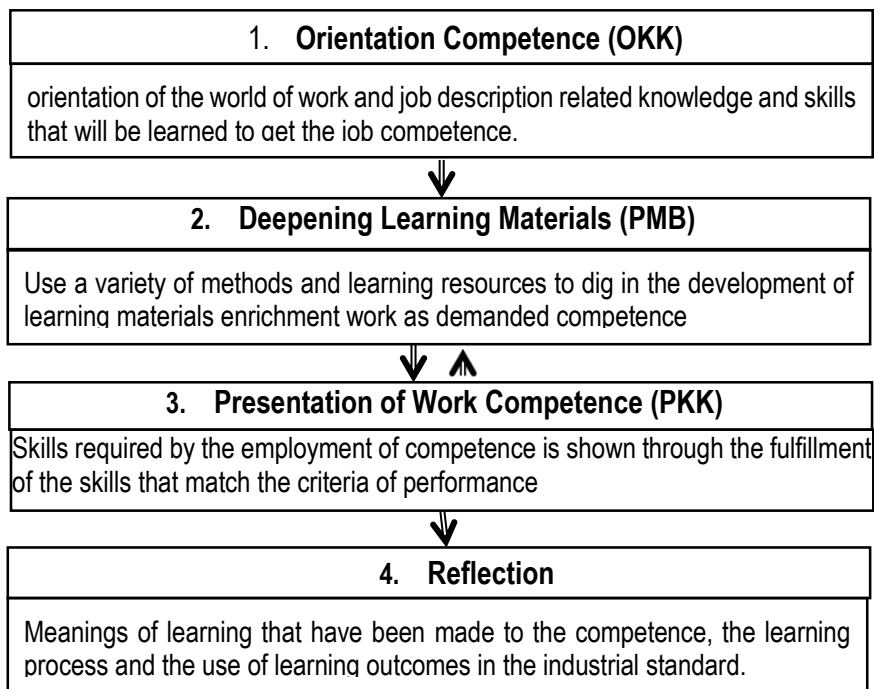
1. **Orientation Competence (OKK)**

orientation of the world of work and job description related knowledge and skills that will be learned to get the job competence.

2. **Deepening Learning Materials (PMB)**

Use a variety of methods and learning resources to dig in the development of learning materials enrichment work as demanded competence

3. **Presentation of Work Competence (PKK)**

Skills required by the employment of competence is shown through the fulfillment of the skills that match the criteria of performance

4. **Reflection**

Meanings of learning that have been made to the competence, the learning process and the use of learning outcomes in the industrial standard.